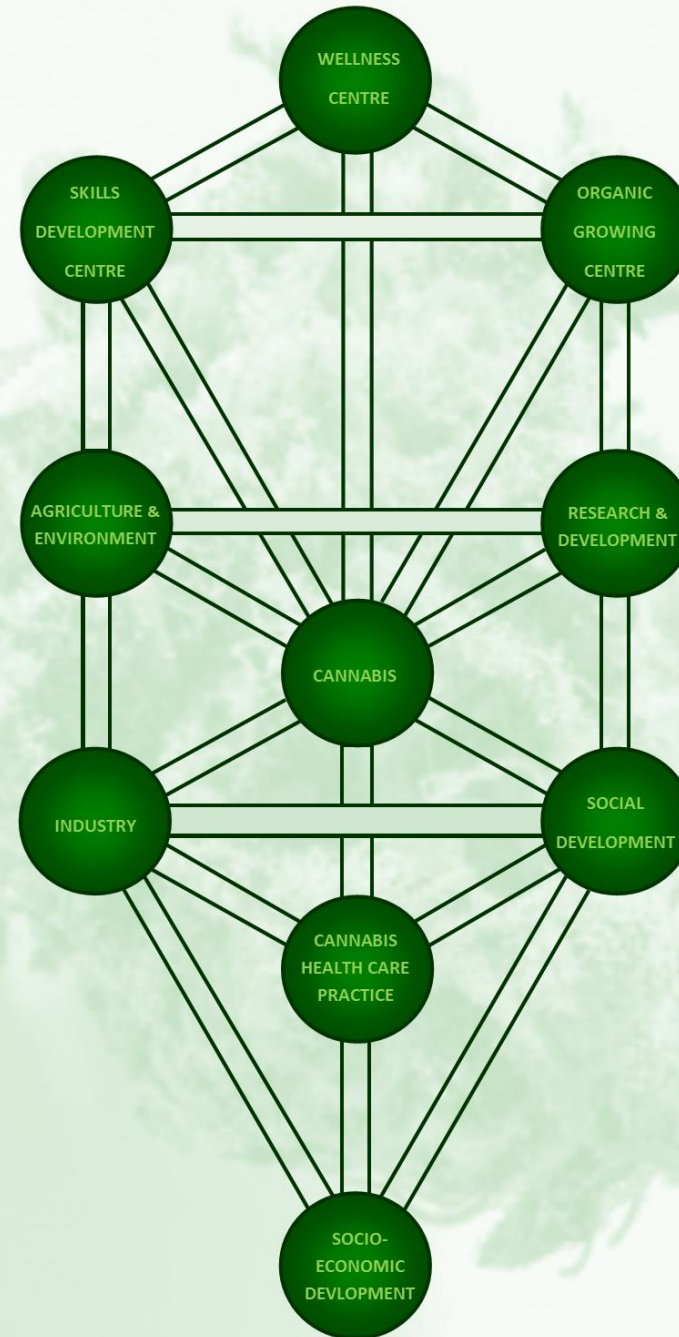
WELLNESS CENTRE

SKILLS DEVELOPMENT CENTRE

ORGANIC GROWING CENTRE

AGRICULTURE & ENVIRONMENT

RESEARCH & DEVELOPMENT

CANNABIS

INDUSTRY

SOCIAL DEVELOPMENT

CANNABIS HEALTH CARE PRACTICE

SOCIO-ECONOMIC DEVLOPMENT